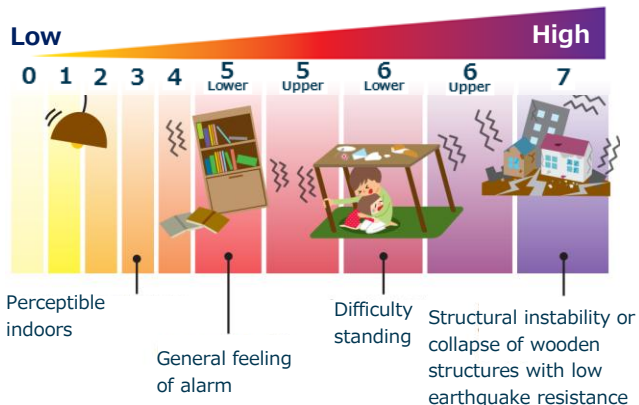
Low

High

0 1 2 3 4 5 Lower 5 Upper 6 Lower 6 Upper 7

Perceptible indoors

General feeling of alarm

Difficulty standing

Structural instability or collapse of wooden structures with low earthquake resistance